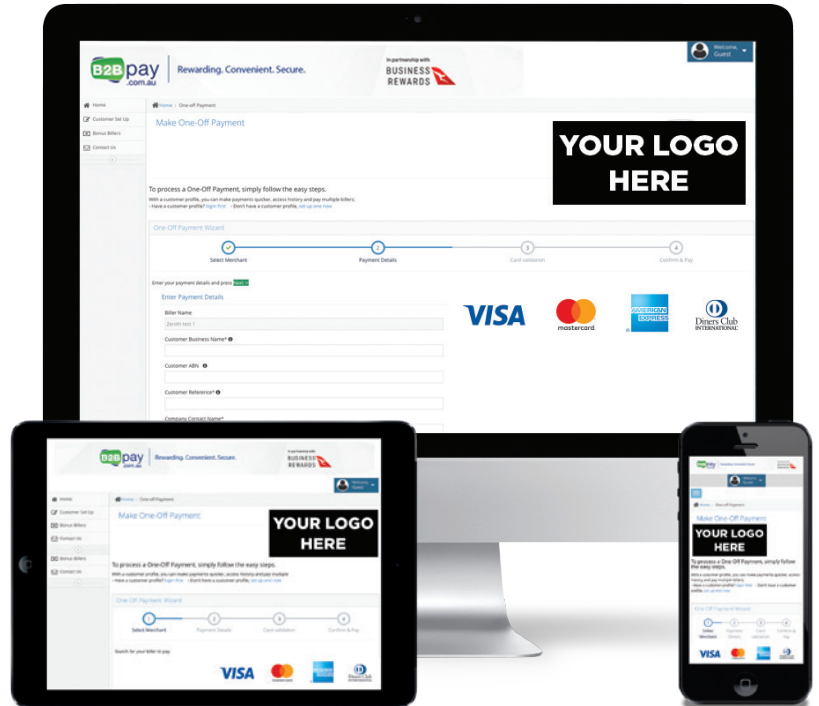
B2Bpay.com.au | Rewarding. Convenient. Secure.

In partnership with BUSINESS REWARDS

Welcome, Guest

Home
Customer Set Up
Bonus Billers
Contact Us

Home › One-off Payment

Make One-Off Payment

YOUR LOGO HERE

To process a One-Off Payment, simply follow the easy steps.

With a customer profile, you can make payments quicker, access history and pay multiple billers.
› Have a customer profile? login first  › Don't have a customer profile, set up one now

One-Off Payment Wizard

Select Merchant
2 Payment Details
3 Card validation
4 Confirm & Pay

Enter your payment details and press Next

Enter Payment Details

Biller Name
Zenith test 1

Customer Business Name*

Customer ABN

Customer Reference*

Company Contact Name*

VISA
mastercard
AMERICAN EXPRESS
Diners Club INTERNATIONAL

B2Bpay.com.au | Rewarding. Convenient. Secure.

In partnership with BUSINESS REWARDS

Welcome, Guest

Home
Customer Set Up
Bonus Billers
Contact Us
Bonus Billers
Contact Us

Home › One-off Payment

Make One-Off Payment

YOUR LOGO HERE

To process a One-Off Payment, simply follow the easy steps.

With a customer profile, you can make payments quicker, access history and pay multiple billers.
› Have a customer profile? login first  › Don't have a customer profile, set up one now

One-Off Payment Wizard

1 Select Merchant
2 Payment Details
3 Card validation
4 Confirm & Pay

Search for your biller to pay

VISA
mastercard
AMERICAN EXPRESS
Diners Club INTERNATIONAL

B2Bpay

Welcome, Guest

Home › One-off Payment

Make One-Off Payment

YOUR LOGO HERE

To process a One-Off Payment, simply follow the easy steps.

With a customer profile, you can make payments quicker, access history and pay multiple billers.
› Have a customer profile? login first  › Don't have a customer profile, set up one now

One-Off Payment Wizard

1 Select Merchant
2 Payment Details
3 Card validation
4 Confirm & Pay

VISA
mastercard
AMERICAN EXPRESS
Diners Club